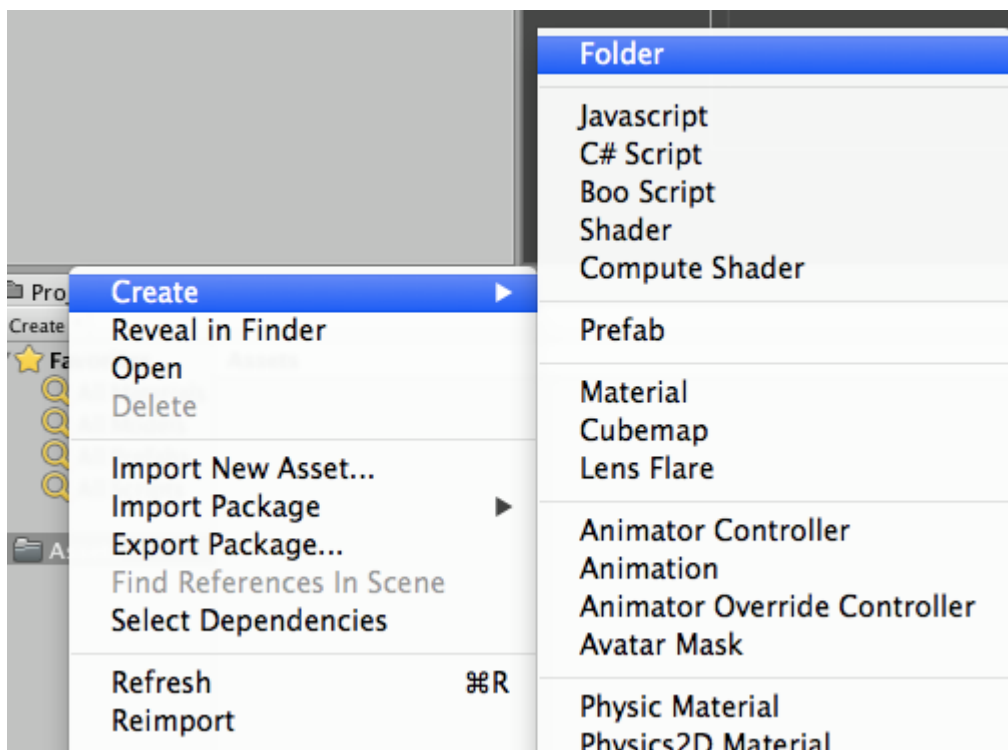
Pro
Create
Fa
As

Create
Reveal in Finder
Open
Delete

Import New Asset...
Import Package
Export Package...
Find References In Scene
Select Dependencies

Refresh ⌘R
Reimport

Folder

Javascript
C# Script
Boo Script
Shader
Compute Shader

Prefab

Material
Cubemap
Lens Flare

Animator Controller
Animation
Animator Override Controller
Avatar Mask

Physic Material
Physics2D Material